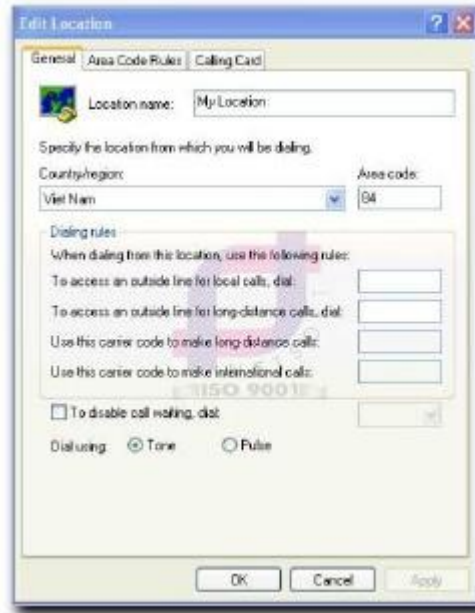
Edit Location

General | Area Code Rules | Calling Card

Location name: My Location

Specify the location from which you will be dialing.

Country/region:
Viet Nam

Area code:
84

Dialing rules
When dialing from this location, use the following rules:
To access an outside line for local calls, dial:
To access an outside line for long-distance calls, dial:
Use this carrier code to make long-distance calls:
Use this carrier code to make international calls:

ISO 9001

To disable call waiting, dial:

Dial using: Tone Pulse

OK Cancel Apply